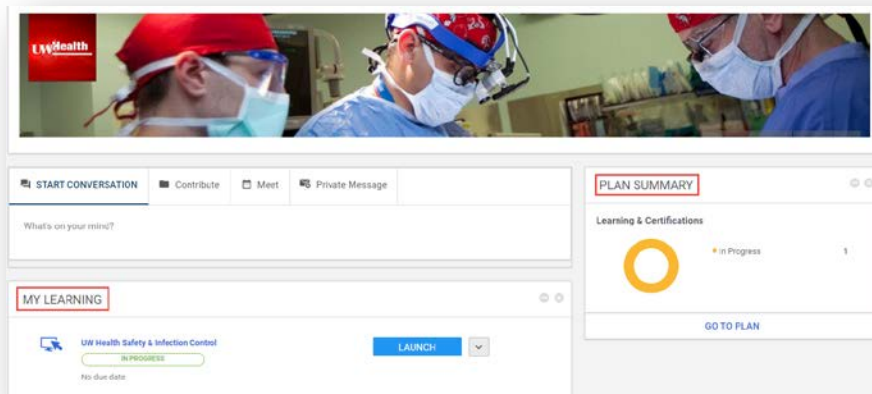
UW Health

START CONVERSATION
Contribute
Meet
Private Message

What's on your mind?

PLAN SUMMARY

Learning & Certifications

In Progress 1

GO TO PLAN

MY LEARNING

UW Health Safety & Infection Control
IN PROGRESS
No due date

LAUNCH